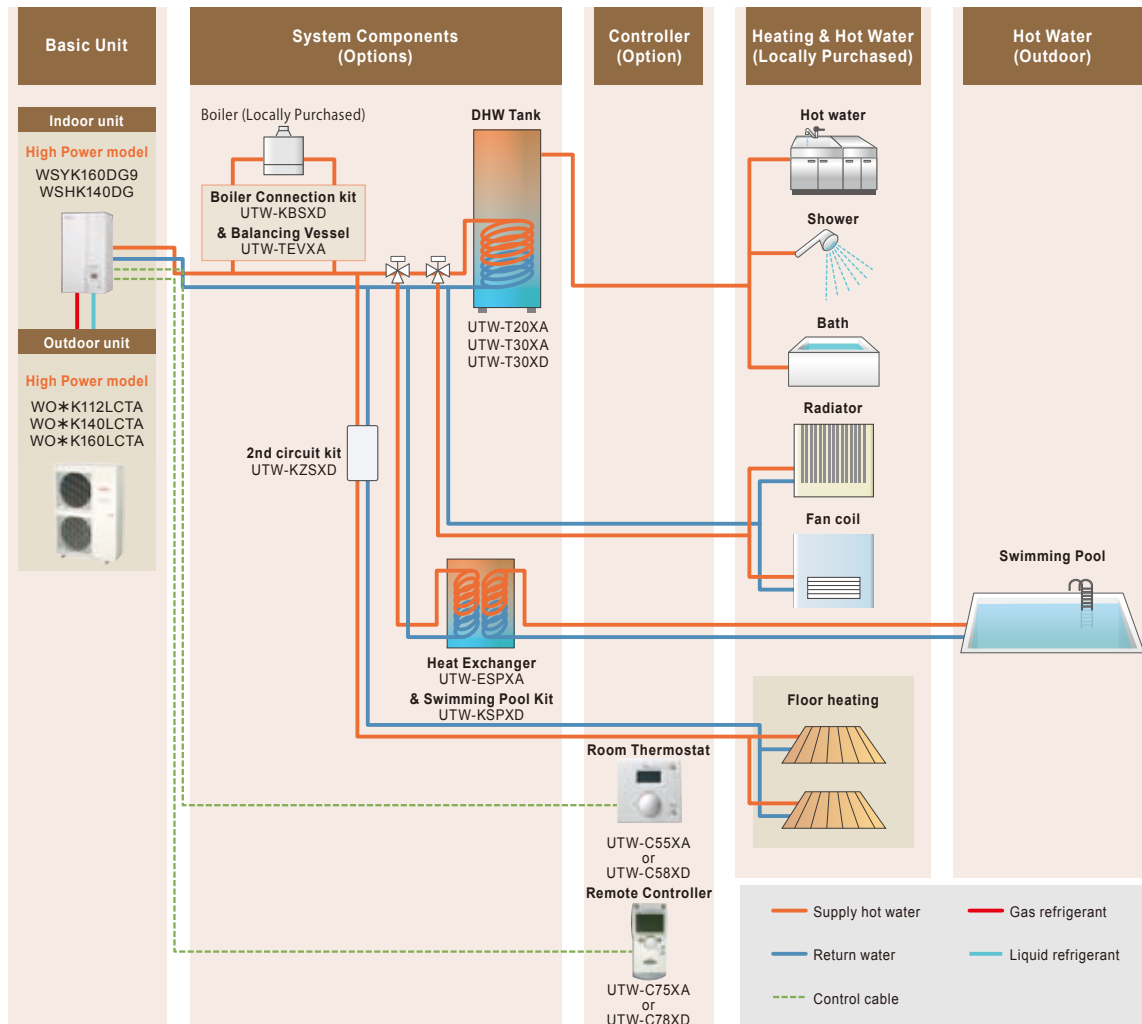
Basic Unit

System Components (Options)

Controller (Option)

Heating & Hot Water (Locally Purchased)

Hot Water (Outdoor)

Indoor unit

High Power model

WSYK160DG9
WSHK140DG

Outdoor unit

High Power model

WO∗K112LCTA
WO∗K140LCTA
WO∗K160LCTA

Boiler (Locally Purchased)

Boiler Connection kit
UTW-KBSXD
& Balancing Vessel
UTW-TEVXA

DHW Tank

UTW-T20XA
UTW-T30XA
UTW-T30XD

2nd circuit kit
UTW-KZSXD

Heat Exchanger
UTW-ESPXA
& Swimming Pool Kit
UTW-KSPXD

Room Thermostat

UTW-C55XA
or
UTW-C58XD

Remote Controller

UTW-C75XA
or
UTW-C78XD

Hot water

Shower

Bath

Radiator

Fan coil

Floor heating

Swimming Pool

Supply hot water
Gas refrigerant
Return water
Liquid refrigerant
Control cable